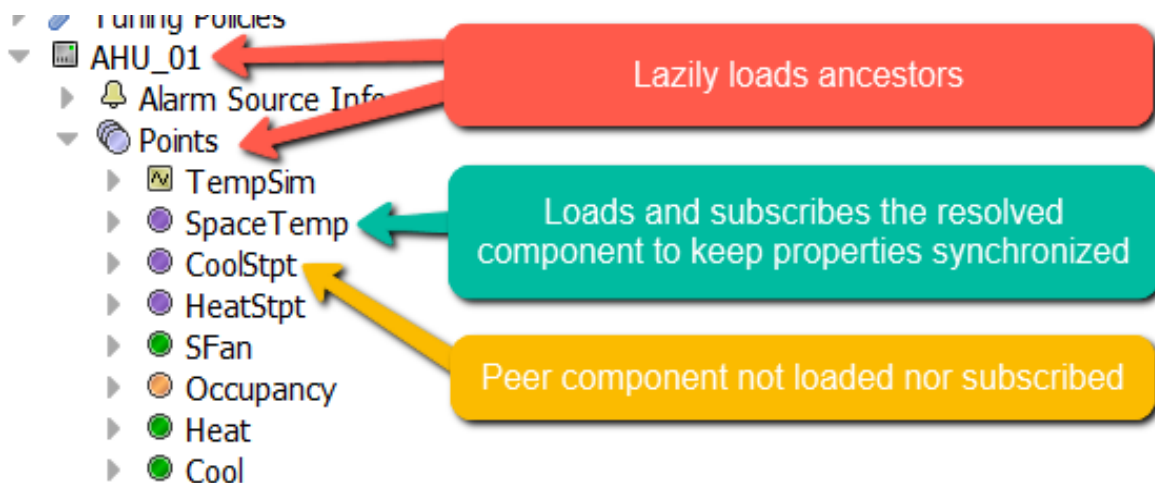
Tuning Policies
AHU_01
Alarm Source Info
Points
TempSim
SpaceTemp
CoolStpt
HeatStpt
SFan
Occupancy
Heat
Cool

Lazily loads ancestors

Loads and subscribes the resolved component to keep properties synchronized

Peer component not loaded nor subscribed